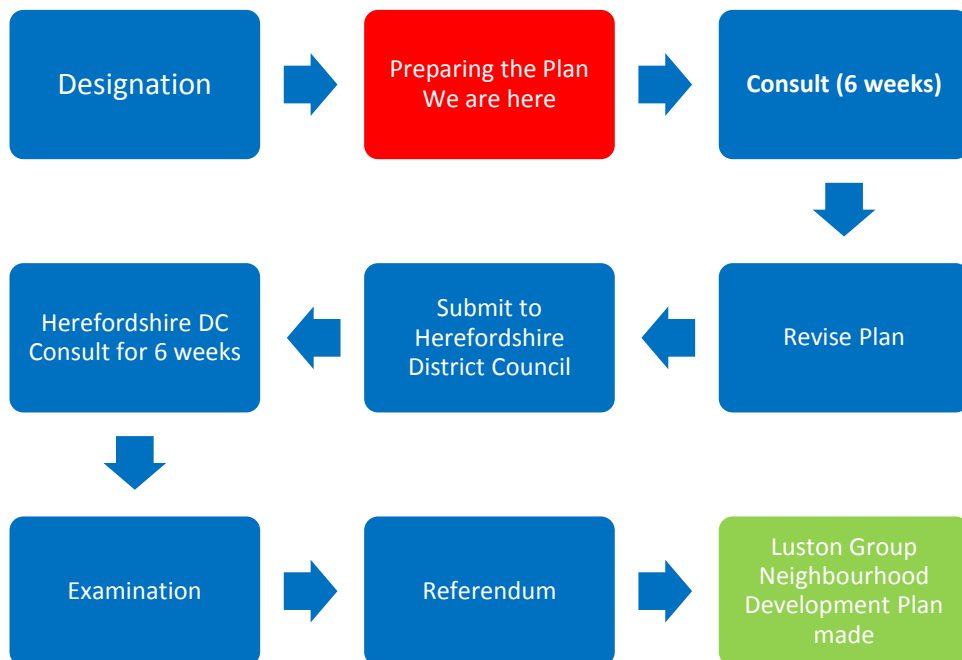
Designation

Preparing the Plan
We are here

Consult (6 weeks)

Revise Plan

Submit to
Herefordshire
District Council

Herefordshire DC
Consult for 6 weeks

Examination

Referendum

Luston Group
Neighbourhood
Development Plan
made